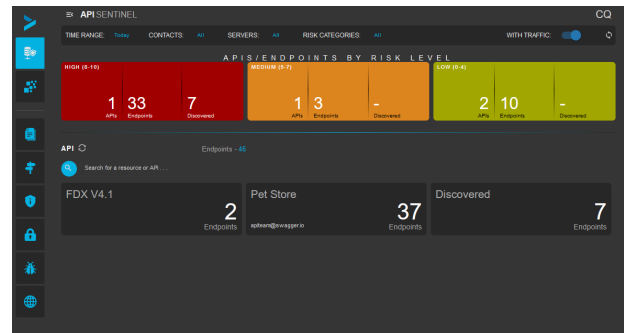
API SENTINEL

CQ

TIME RANGE: Today CONTACTS: All SERVERS: All RISK CATEGORIES: All WITH TRAFFIC:

APIS/ENDPOINTS BY RISK LEVEL

HIGH (8-10)

1 APIs

33 Endpoints

7 Discovered

MEDIUM (5-7)

1 APIs

3 Endpoints

- Discovered

LOW (0-4)

2 APIs

10 Endpoints

- Discovered

API

Endpoints - 46

Search for a resource or API...

FDX V4.1

2 Endpoints

Pet Store

apiteam@swagger.io

37 Endpoints

Discovered

7 Endpoints